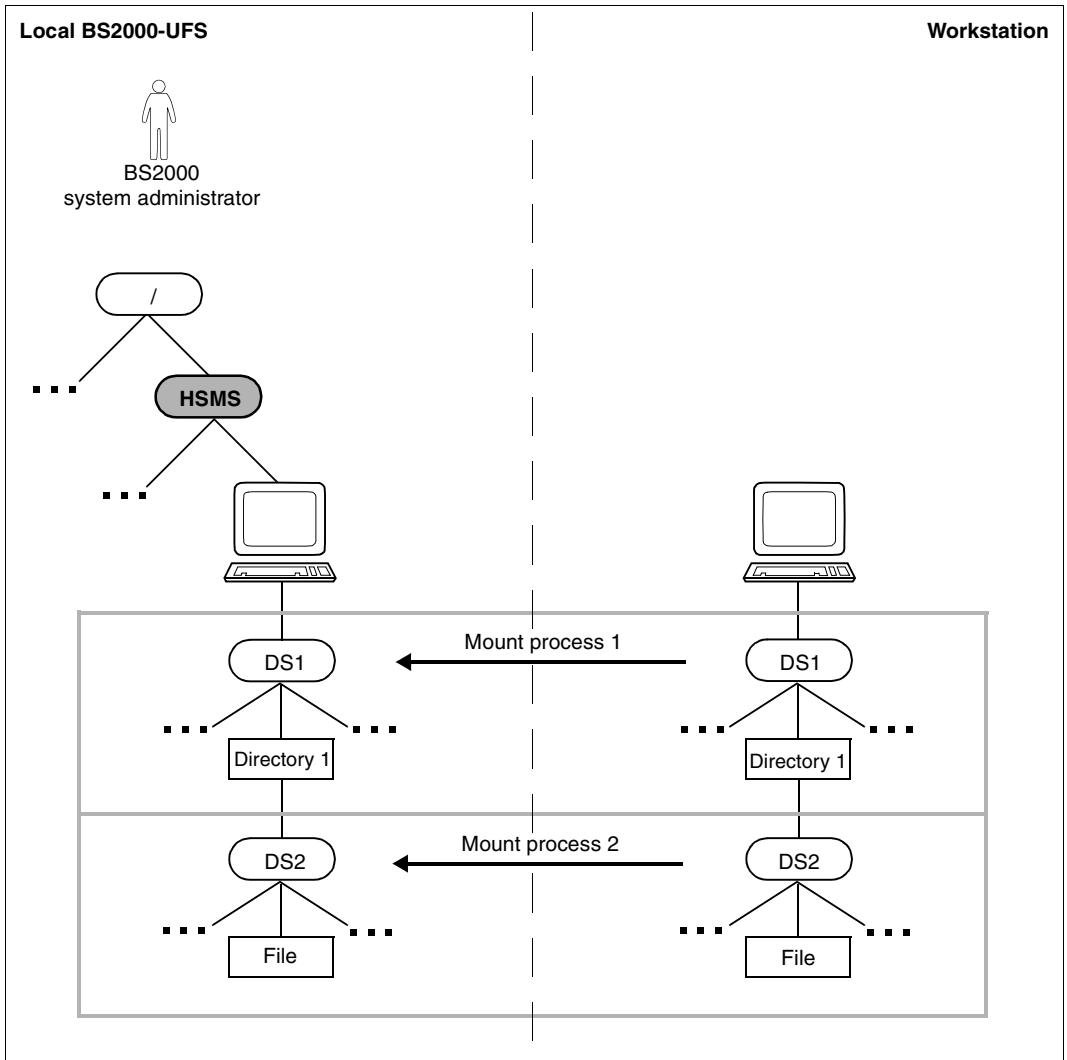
Local BS2000-UFS

Workstation

BS2000 system administrator

/

. . .

HSMS

. . .

Mount process 1

DS1

. . .

. . .

Directory 1

DS1

. . .

. . .

Directory 1

Mount process 2

DS2

. . .

. . .

File

DS2

. . .

. . .

File